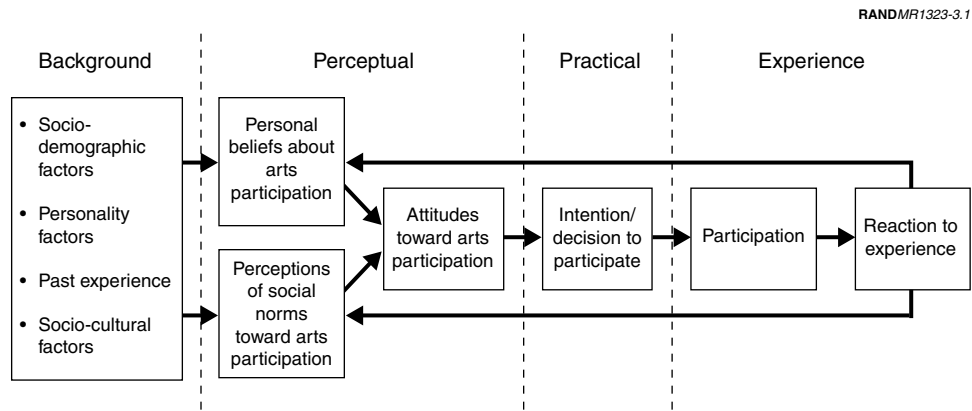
RANDMR1323-3.1

Background

Perceptual

Practical

Experience

• Sociodemographic factors

• Personality factors

• Past experience

• Socio-cultural factors

Personal beliefs about arts participation

Perceptions of social norms toward arts participation

Attitudes toward arts participation

Intention/ decision to participate

Participation

Reaction to experience